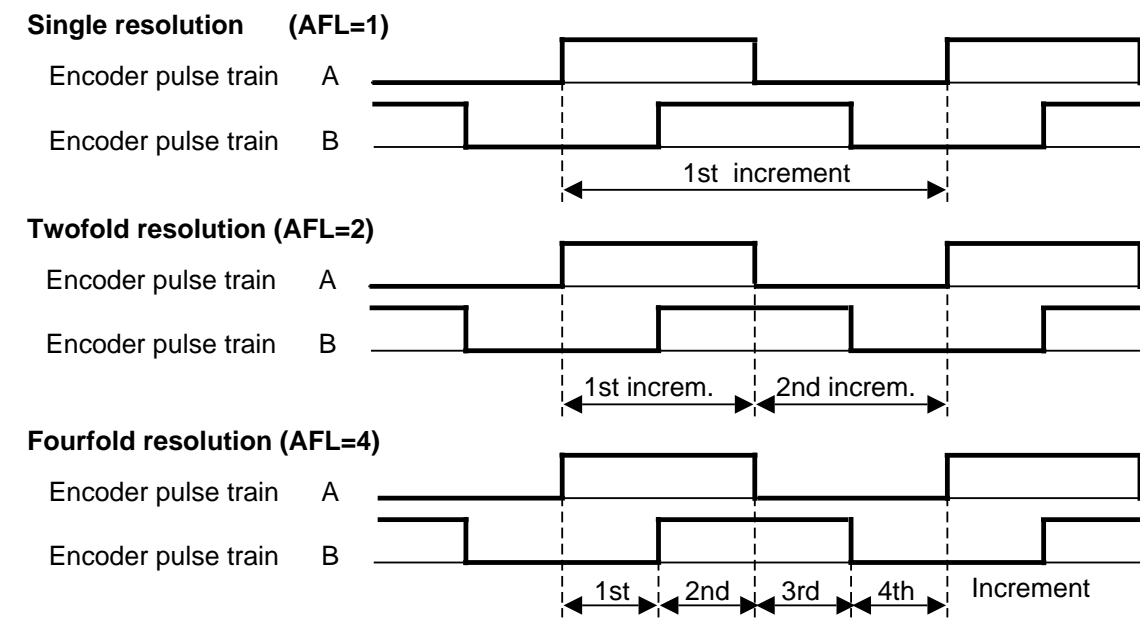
Single resolution (AFL=1)

Encoder pulse train A

Encoder pulse train B

1st increment

Twofold resolution (AFL=2)

Encoder pulse train A

Encoder pulse train B

1st increm.

2nd increm.

Fourfold resolution (AFL=4)

Encoder pulse train A

Encoder pulse train B

1st

2nd

3rd

4th

Increment